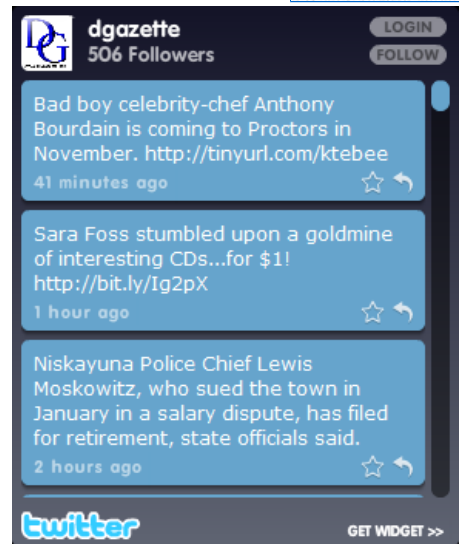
DG

dgazette
506 Followers

LOGIN
FOLLOW

Bad boy celebrity-chef Anthony Bourdain is coming to Proctors in November. http://tinyurl.com/ktebee
41 minutes ago

Sara Foss stumbled upon a goldmine of interesting CDs...for $1! http://bit.ly/Ig2pX
1 hour ago

Niskayuna Police Chief Lewis Moskowitz, who sued the town in January in a salary dispute, has filed for retirement, state officials said.
2 hours ago

twitter
GET WIDGET >>